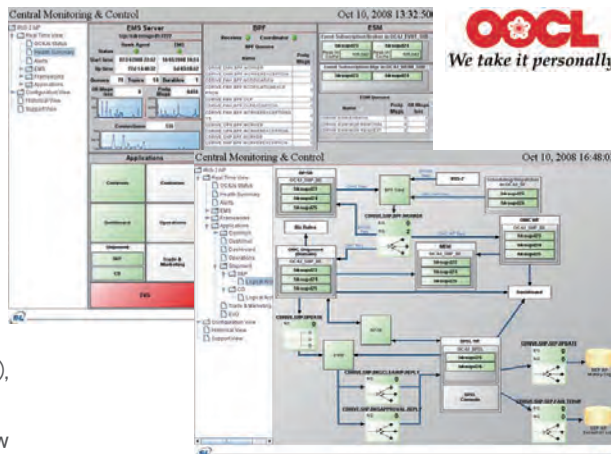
Central Monitoring & Control

Oct 10, 2008 13:32:50

EMS Server

BPF

ESM

Applications

OOCL
We take it personally

Central Monitoring & Control

Oct 10, 2008 16:48:0

Real Time View

Applications

Configuration View

Historical View

Support View

Dashboard

Operations

Shipment

Dashboard

BPF Core

ESM Console

),

w